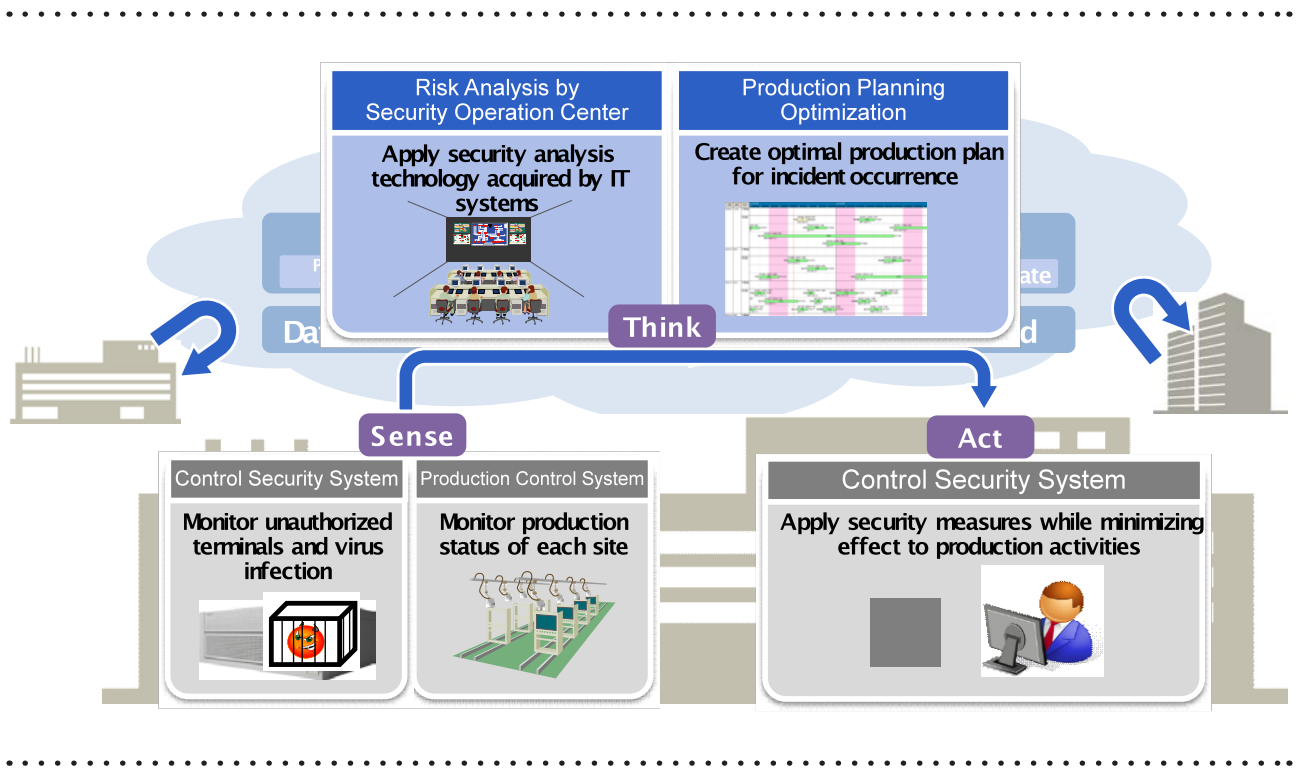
Risk Analysis by Security Operation Center

Apply security analysis technology acquired by IT systems

Production Planning Optimization

Create optimal production plan for incident occurrence

P

ate

Da

d

Think

Sense

Act

Control Security System

Monitor unauthorized terminals and virus infection

Production Control System

Monitor production status of each site

Control Security System

Apply security measures while minimizing effect to production activities